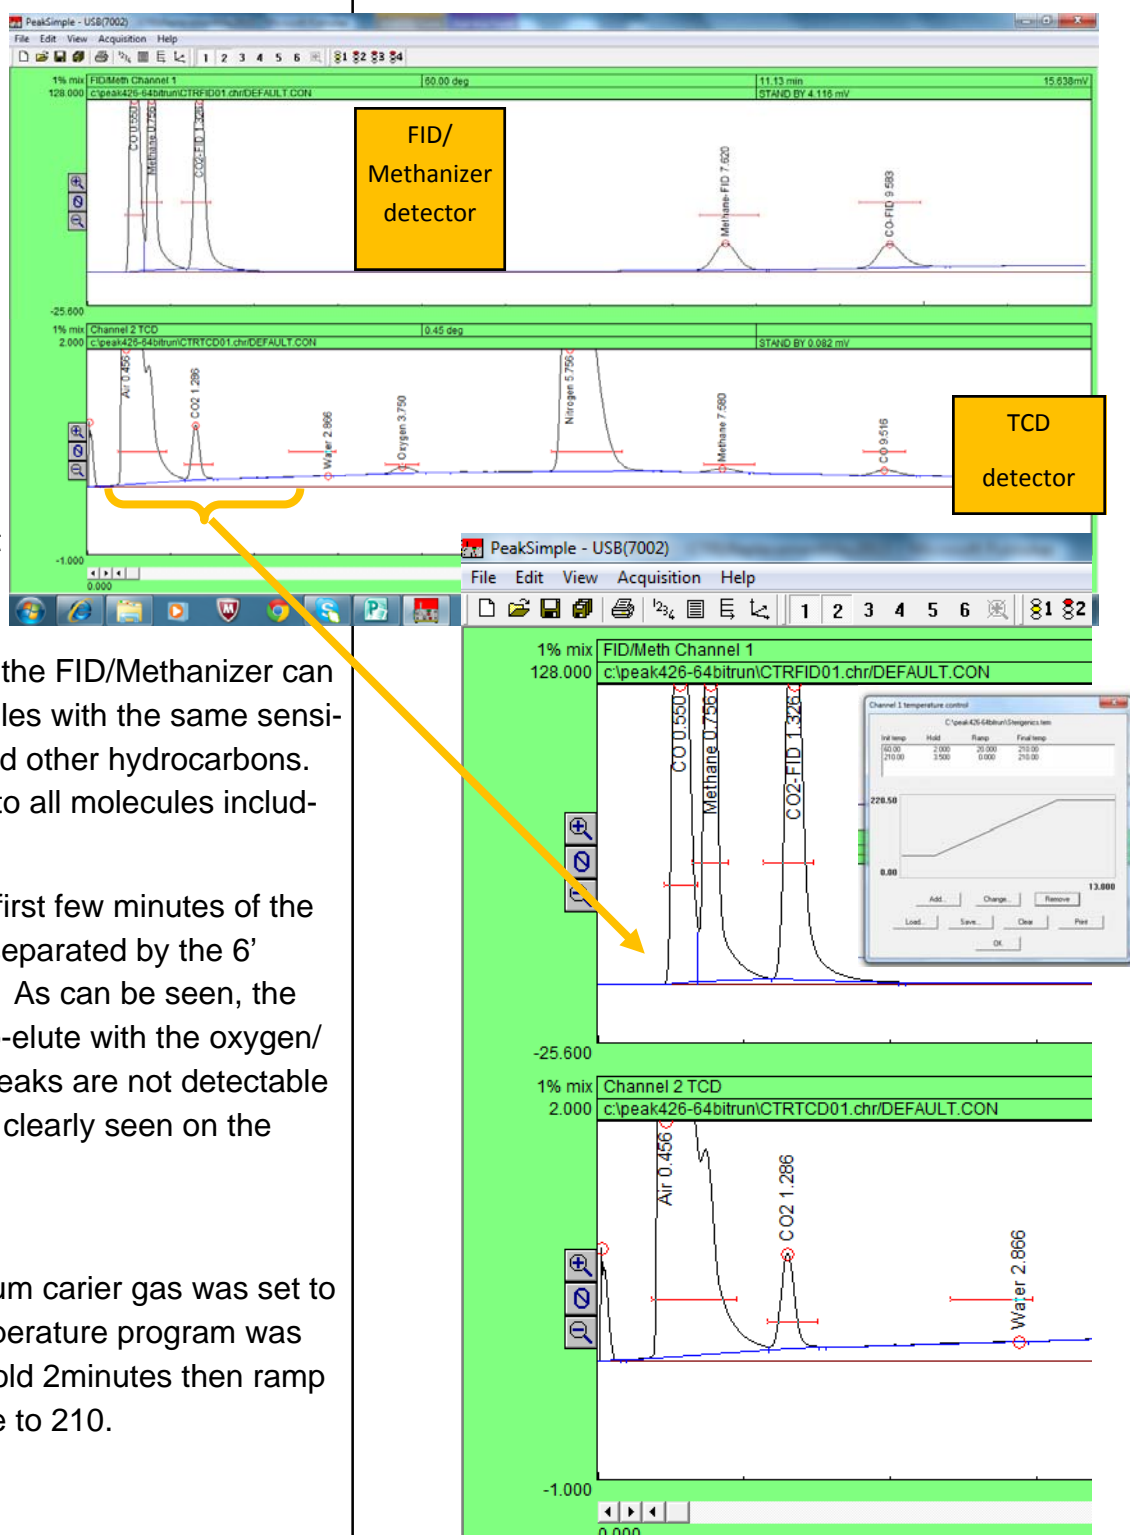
PeakSimple - USB(7002)
File Edit View Acquisition Help
1 2 3 4 5 6

1% mix FID/Meth Channel 1 60.00 deg 11.13 min 15.638mV
128.000 c:\peak426-64bitrun\CTRFID01.chr\DEFAULT.CON STAND BY 4.116 mV
CO 0.550
Methane 0.756
CO2-FID 1.326
Methane-FID 7.620
CO-FID 9.583
-25.600

FID/ Methanizer detector

1% mix Channel 2 TCD 0.45 deg
2.000 c:\peak426-64bitrun\CTRTCD01.chr\DEFAULT.CON STAND BY 0.082 mV
Air 0.456
CO2 1.286
Water 2.866
Oxygen 3.750
Nitrogen 5.756
Methane 7.580
CO 9.516
-1.000
0.000

TCD detector

the FID/Methanizer can les with the same sensi- d other hydrocarbons. o all molecules includ-

irst few minutes of the eparated by the 6' As can be seen, the -elute with the oxygen/ eaks are not detectable clearly seen on the

um carier gas was set to perature program was old 2minutes then ramp e to 210.

PeakSimple - USB(7002)
File Edit View Acquisition Help
1 2 3 4 5 6
1% mix FID/Meth Channel 1
128.000 c:\peak426-64bitrun\CTRFID01.chr/DEFAULT.CON
CO 0.550
Methane 0.756
CO2-FID 1.326
-25.600

Channel 1 temperature control
C:\peak426-64bitrun\Stenigenics.tem
Init temp Hold Ramp Final temp
60.00 2.000 20.000 210.00
210.00 3.500 0.000 210.00
228.50
0.00
13.000
Add... Change... Remove
Load... Save... Clear Print
OK

1% mix Channel 2 TCD
2.000 c:\peak426-64bitrun\CTRTCD01.chr\DEFAULT.CON
Air 0.456
CO2 1.286
Water 2.866
-1.000
0.000